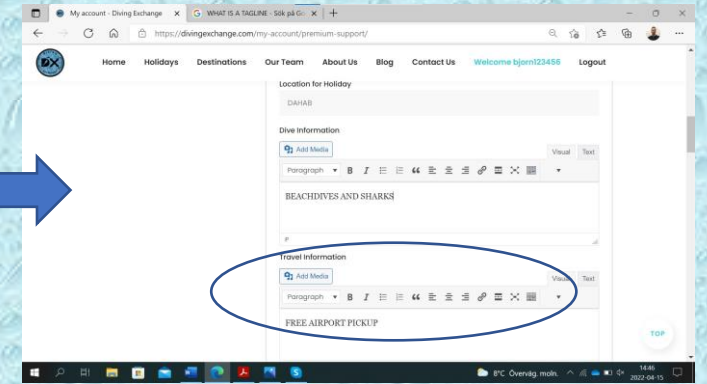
My account - Diving Exchange ×
WHAT IS A TAGLINE - Sök på Go ×
+
https://divingexchange.com/my-account/premium-support/

DX
Home Holidays Destinations Our Team About Us Blog Contact Us Welcome bjorn123456 Logout

Location for Holiday
DAHAB

Dive Information
Add Media
Visual Text
Paragraph
BEACHDIVES AND SHARKS
P

Travel Information
Add Media
Visual Text
Paragraph
FREE AIRPORT PICKUP

TOP

8°C Överväg. moln.
14:46
2022-04-15